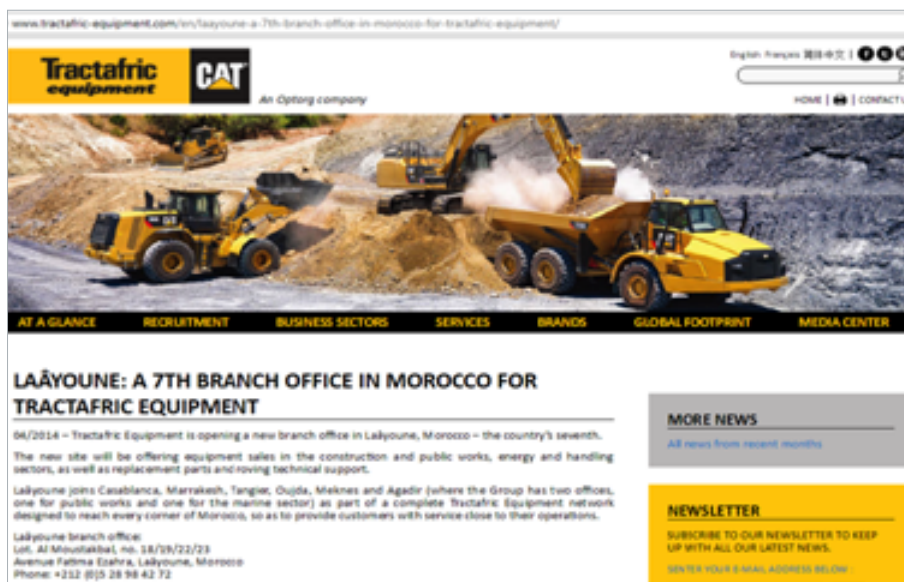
www.tractafric-equipment.com/en/laayoune-a-7th-branch-office-in-morocco-for-tractafric-equipment/

Tractafric equipment

CAT

An Optorg company

English Français 简体中文

HOME | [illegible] | CONTACT

AT A GLANCE RECRUITMENT BUSINESS SECTORS SERVICES BRANDS GLOBAL FOOTPRINT MEDIA CENTER

LAÃYOUNE: A 7TH BRANCH OFFICE IN MOROCCO FOR TRACTAFRIC EQUIPMENT

04/2014 – Tractafric Equipment is opening a new branch office in Laâyoune, Morocco – the country's seventh.

The new site will be offering equipment sales in the construction and public works, energy and handling sectors, as well as replacement parts and roving technical support.

Laâyoune joins Casablanca, Marrakesh, Tangier, Oujda, Meknes and Agadir (where the Group has two offices, one for public works and one for the marine sector) as part of a complete Tractafric Equipment network designed to reach every corner of Morocco, so as to provide customers with service close to their operations.

Laâyoune branch office:
Lot. Al Moustakbal, no. 18/19/22/23
Avenue Fatima Ezahra, Laâyoune, Morocco
Phone: +212 (0)5 28 98 42 72

MORE NEWS

All news from recent months

NEWSLETTER

SUBSCRIBE TO OUR NEWSLETTER TO KEEP UP WITH ALL OUR LATEST NEWS.

SENTER YOUR E-MAIL ADDRESS BELOW